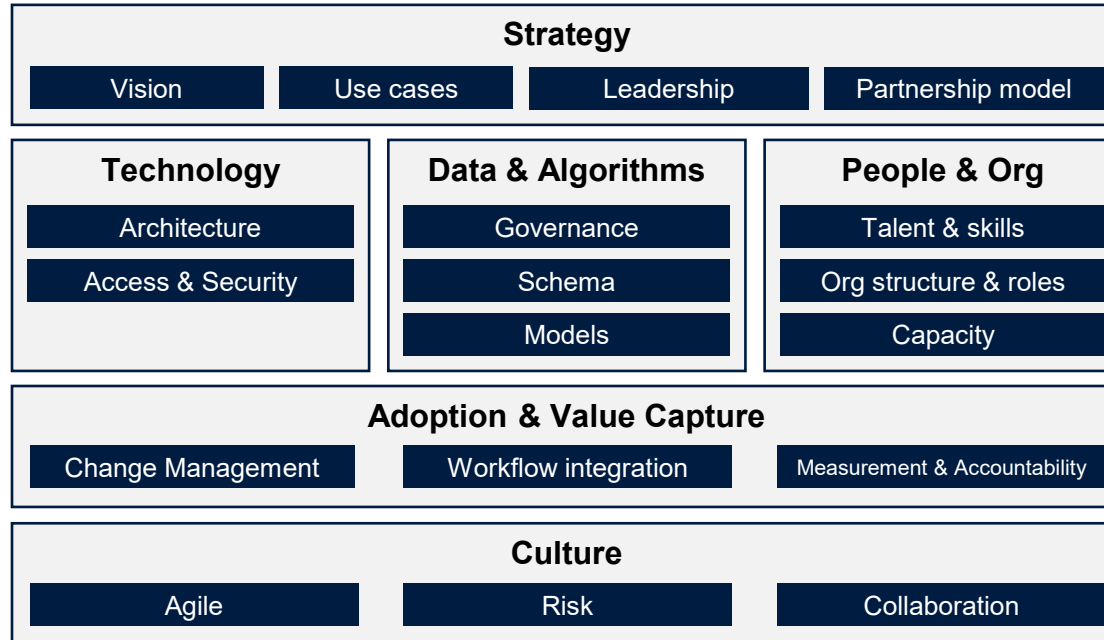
Strategy

Vision

Use cases

Leadership

Partnership model

Technology

Architecture

Access & Security

Data & Algorithms

Governance

Schema

Models

People & Org

Talent & skills

Org structure & roles

Capacity

Adoption & Value Capture

Change Management

Workflow integration

Measurement & Accountability

Culture

Agile

Risk

Collaboration